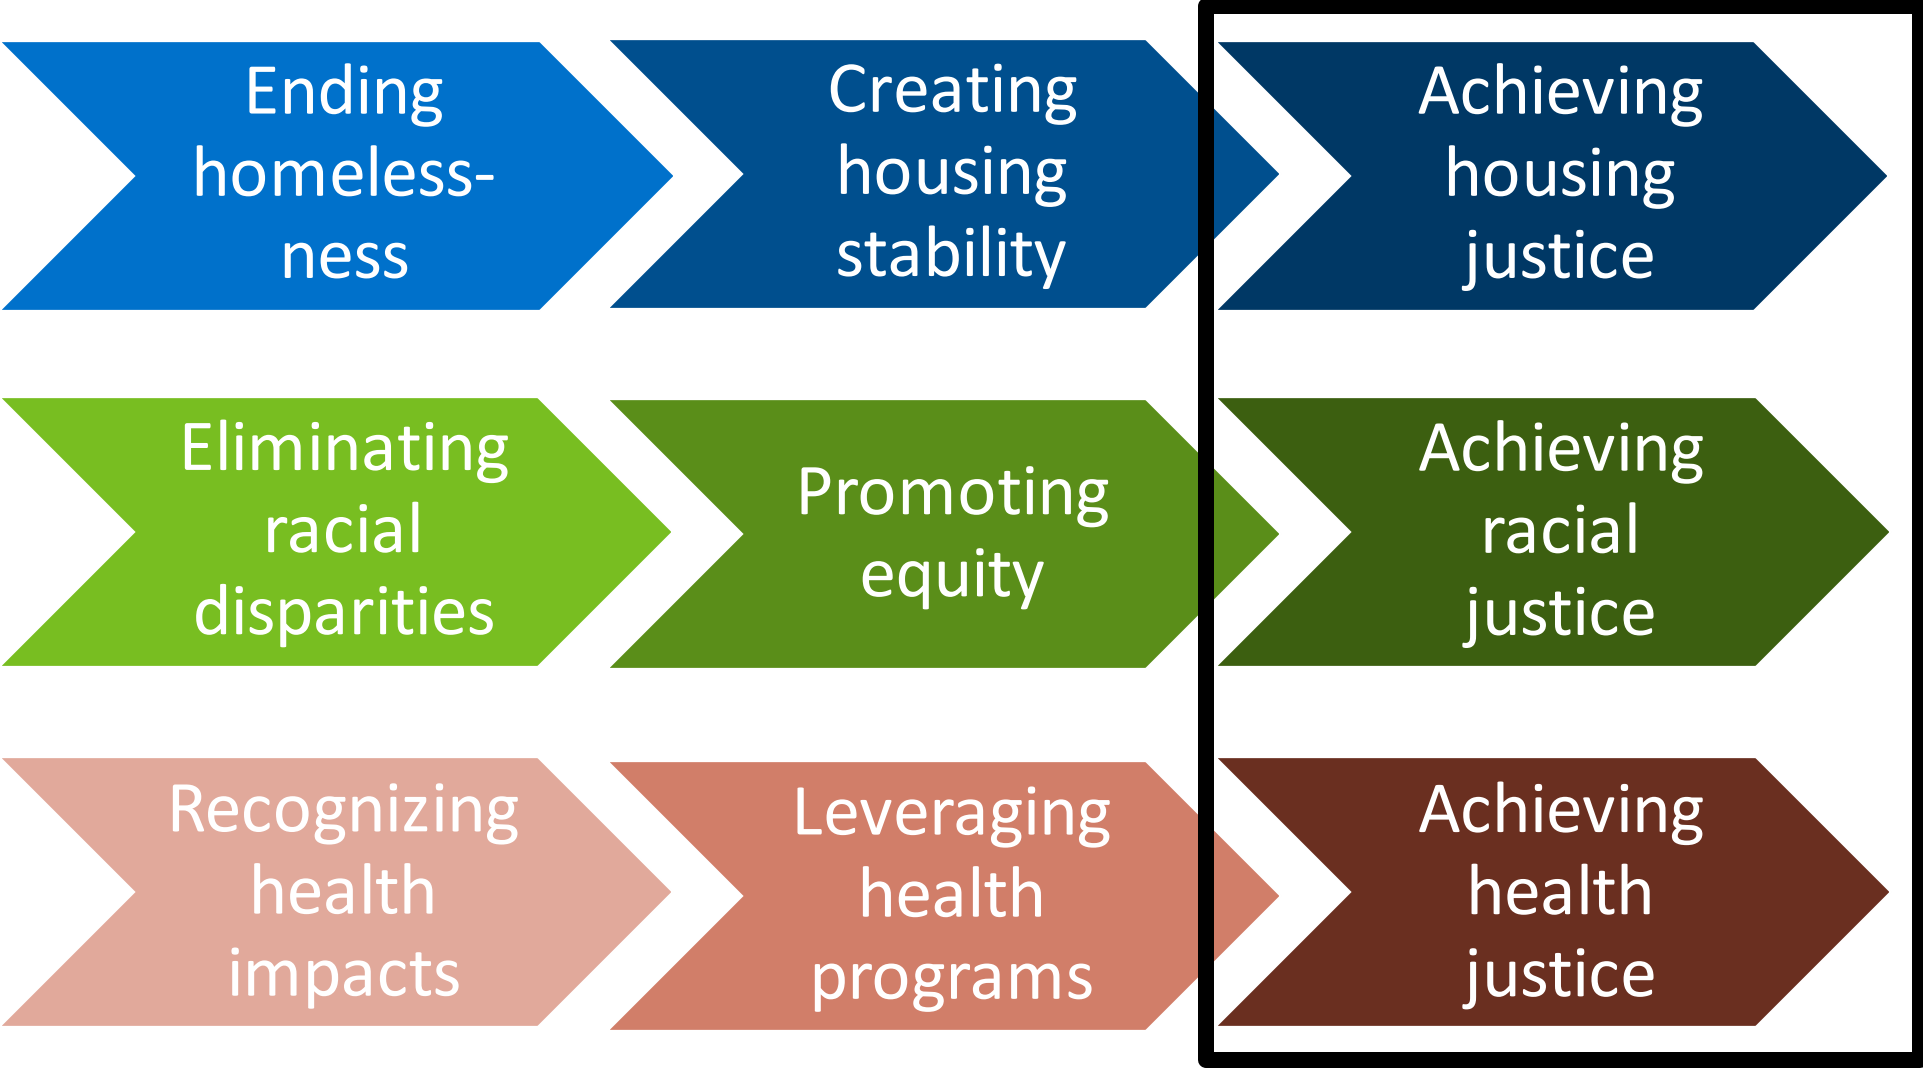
Ending homelessness

Creating housing stability

Achieving housing justice

Eliminating racial disparities

Promoting equity

Achieving racial justice

Recognizing health impacts

Leveraging health programs

Achieving health justice